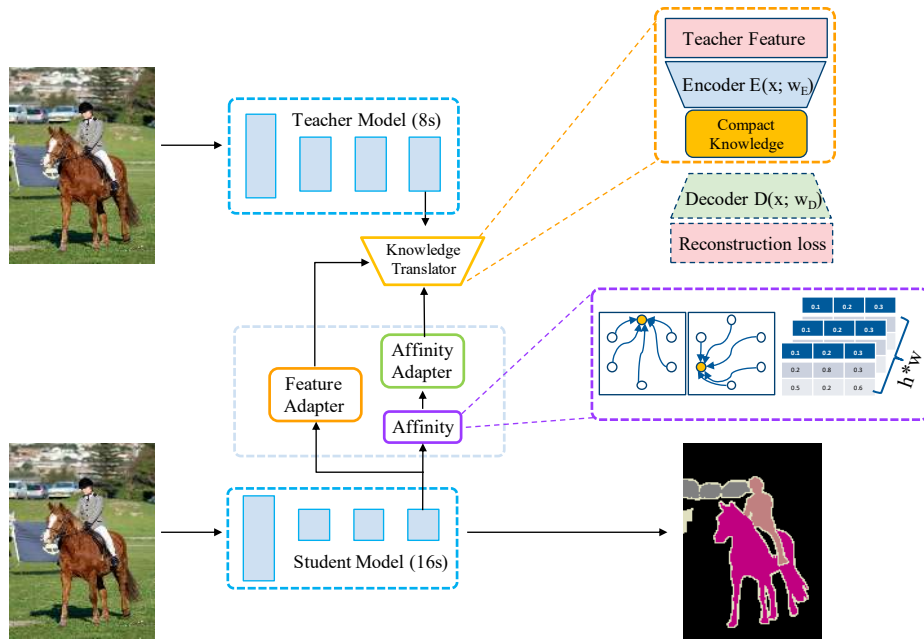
Teacher Feature

Encoder E(x; $w_E$)

Compact Knowledge

Decoder D(x; $w_D$)

Reconstruction loss

Teacher Model (8s)

Knowledge Translator

Feature Adapter

Affinity Adapter

Affinity

| 0.1 | 0.2 | 0.3 |
|---|---|---|

| 0.1 | 0.2 | 0.3 |
|---|---|---|

| 0.1 | 0.2 | 0.3 |
|---|---|---|
| 0.2 | 0.8 | 0.3 |
| 0.5 | 0.2 | 0.6 |

$h*w$

Student Model (16s)